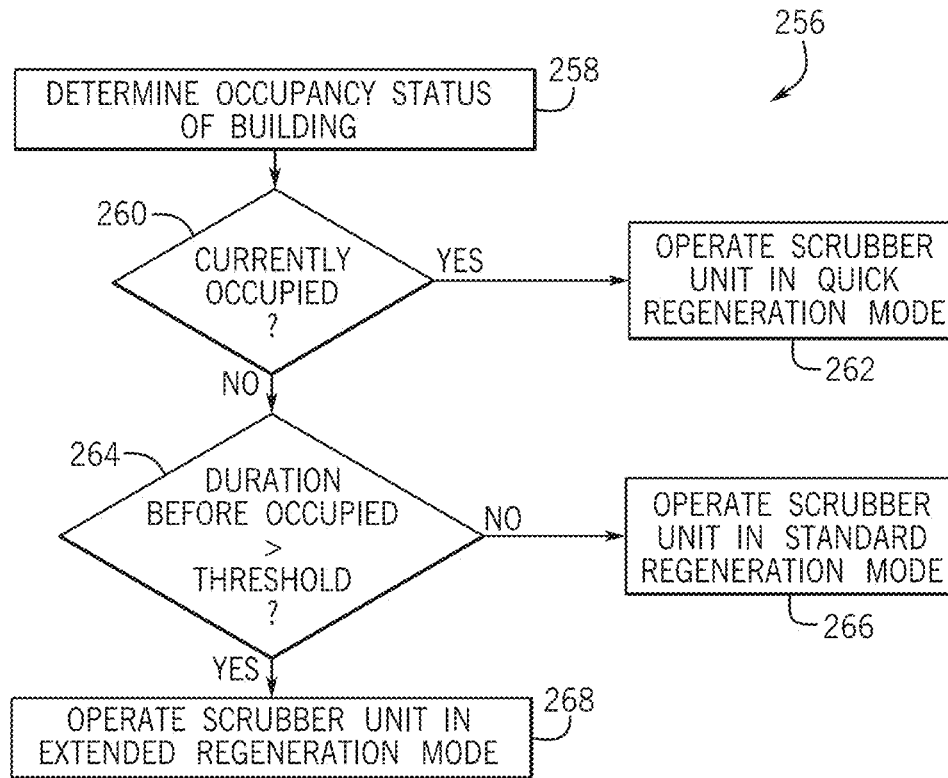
256

DETERMINE OCCUPANCY STATUS OF BUILDING

258

260

CURRENTLY OCCUPIED ?

YES

OPERATE SCRUBBER UNIT IN QUICK REGENERATION MODE

262

NO

264

DURATION BEFORE OCCUPIED > THRESHOLD ?

NO

OPERATE SCRUBBER UNIT IN STANDARD REGENERATION MODE

266

YES

OPERATE SCRUBBER UNIT IN EXTENDED REGENERATION MODE

268